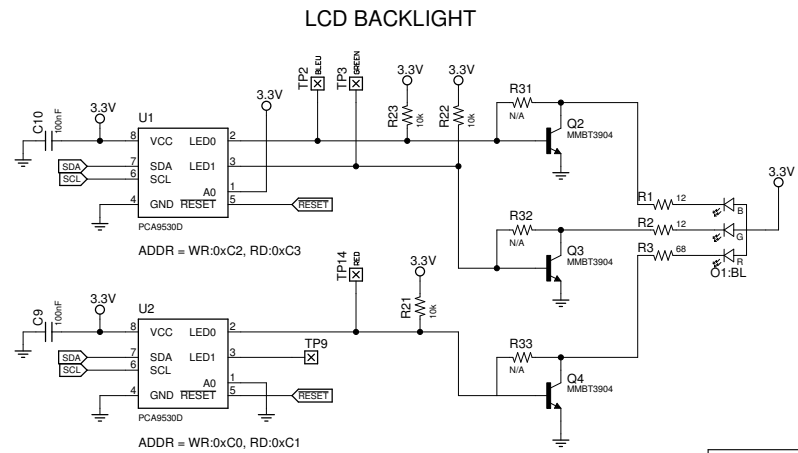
LCD BACKLIGHT

C10 100nF 3.3V U1 VCC LED0 SDA LED1 SCL A0 GND RESET PCA9530D 8 7 6 4 2 3 1 5 SDA SCL RESET

3.3V TP2 BLEU TP3 GREEN 3.3V 3.3V R23 10k R22 10k R31 N/A Q2 MMBT3904

ADDR = WR:0xC2, RD:0xC3

R1 12 R2 12 R3 68 B G R O1:BL 3.3V

R32 N/A Q3 MMBT3904

C9 100nF 3.3V U2 VCC LED0 SDA LED1 SCL A0 GND RESET PCA9530D 8 7 6 4 2 3 1 5 SDA SCL RESET

TP14 RED 3.3V R21 10k TP9

R33 N/A Q4 MMBT3904

ADDR = WR:0xC0, RD:0xC1